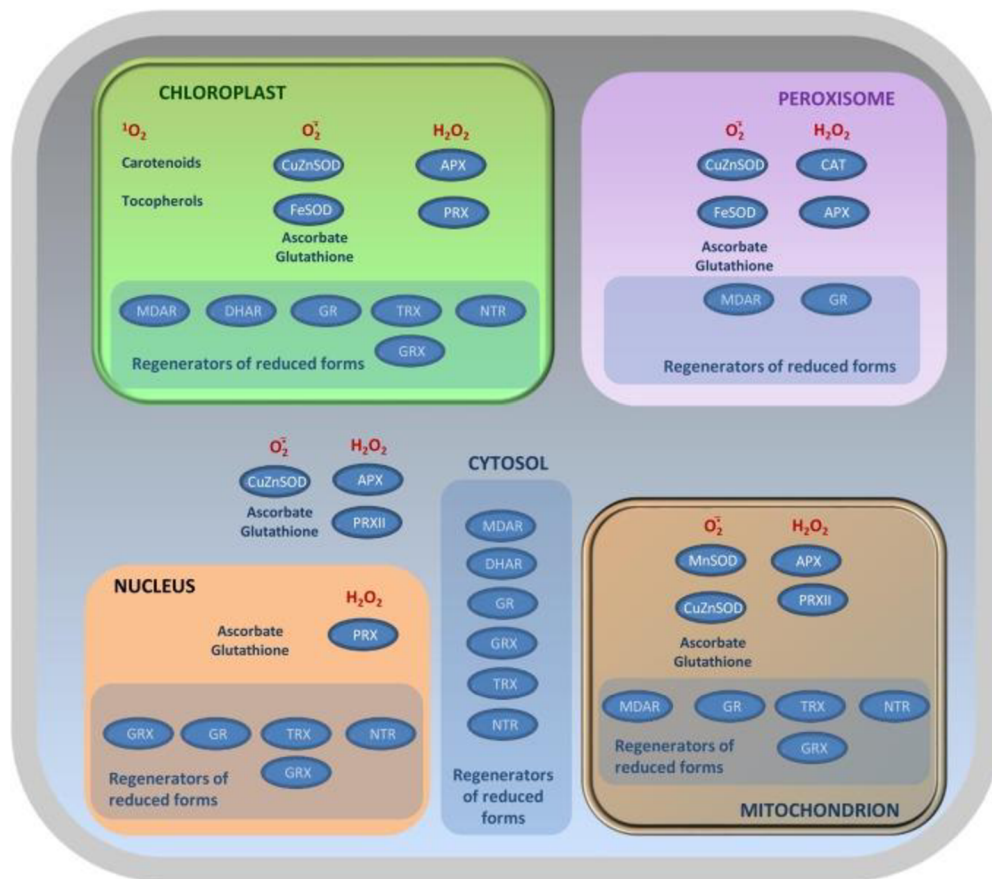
CHLOROPLAST

$^1O_2$

$O_2^{\cdot-}$

$H_2O_2$

Carotenoids

CuZnSOD

APX

Tocopherols

FeSOD

PRX

Ascorbate Glutathione

MDAR DHAR GR TRX NTR

GRX

Regenerators of reduced forms

PEROXISOME

$O_2^{\cdot-}$

$H_2O_2$

CuZnSOD

CAT

FeSOD

APX

Ascorbate Glutathione

MDAR GR

Regenerators of reduced forms

$O_2^{\cdot-}$

$H_2O_2$

CuZnSOD

APX

Ascorbate Glutathione

PRXII

CYTOSOL

MDAR

DHAR

GR

GRX

TRX

NTR

Regenerators of reduced forms

NUCLEUS

$H_2O_2$

Ascorbate Glutathione

PRX

GRX GR TRX NTR

GRX

Regenerators of reduced forms

$O_2^{\cdot-}$

$H_2O_2$

MnSOD

APX

CuZnSOD

PRXII

Ascorbate Glutathione

MDAR GR TRX NTR

Regenerators of reduced forms

GRX

MITOCHONDRION